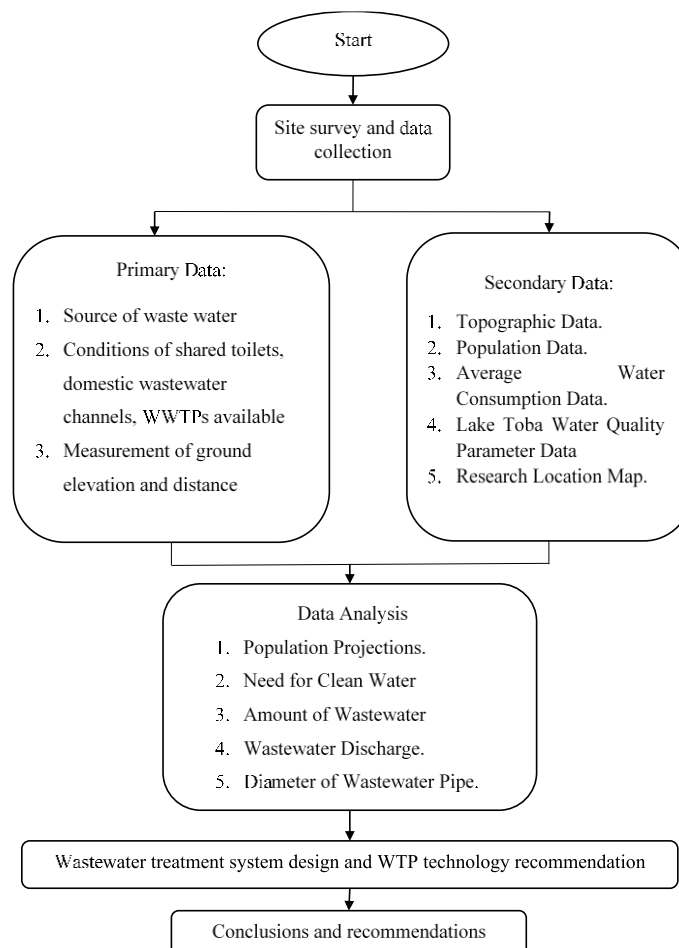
Start

Site survey and data collection

Primary Data:

1. Source of waste water
2. Conditions of shared toilets, domestic wastewater channels, WWTPs available
3. Measurement of ground elevation and distance

Secondary Data:

1. Topographic Data.
2. Population Data.
3. Average Water Consumption Data.
4. Lake Toba Water Quality Parameter Data
5. Research Location Map.

Data Analysis

1. Population Projections.
2. Need for Clean Water
3. Amount of Wastewater
4. Wastewater Discharge.
5. Diameter of Wastewater Pipe.

Wastewater treatment system design and WTP technology recommendation

Conclusions and recommendations